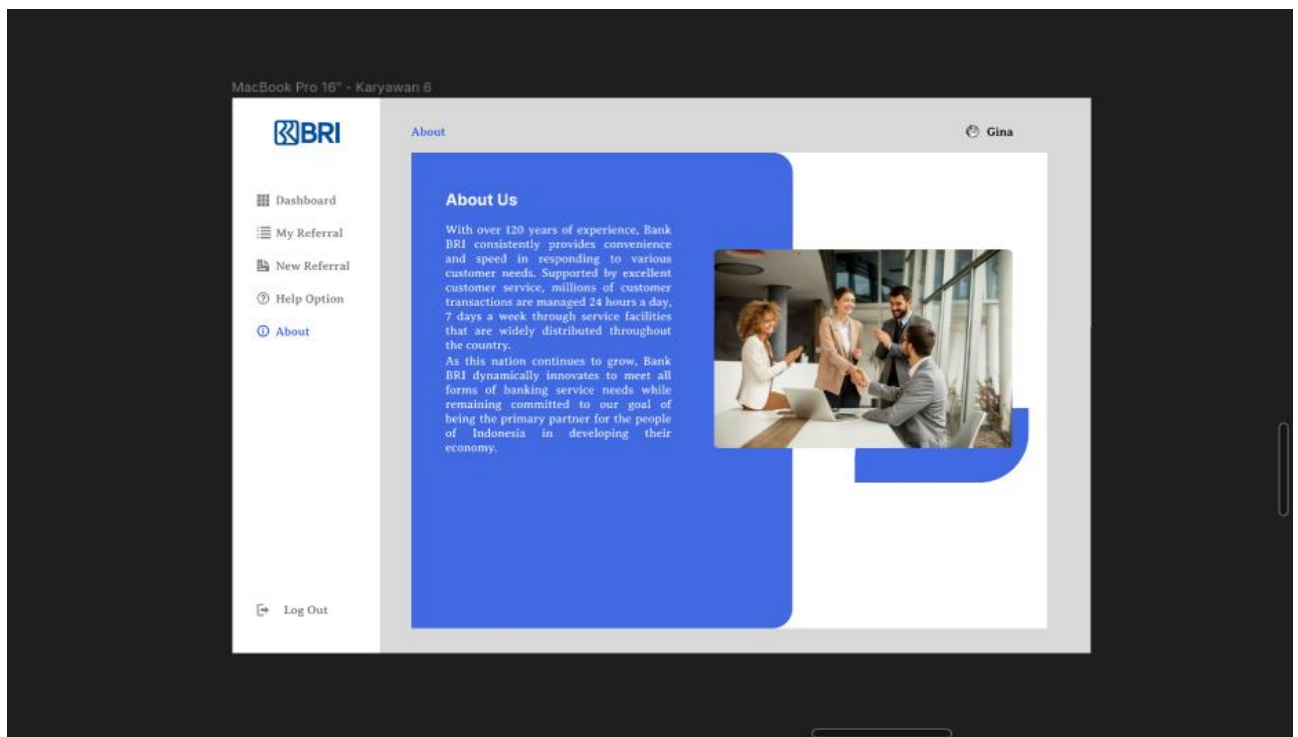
MacBook Pro 16" - Karyawan 6

BRI

Dashboard

My Referral

New Referral

Help Option

About

Log Out

About

Gina

About Us

With over 120 years of experience, Bank BRI consistently provides convenience and speed in responding to various customer needs. Supported by excellent customer service, millions of customer transactions are managed 24 hours a day, 7 days a week through service facilities that are widely distributed throughout the country.
As this nation continues to grow, Bank BRI dynamically innovates to meet all forms of banking service needs while remaining committed to our goal of being the primary partner for the people of Indonesia in developing their economy.